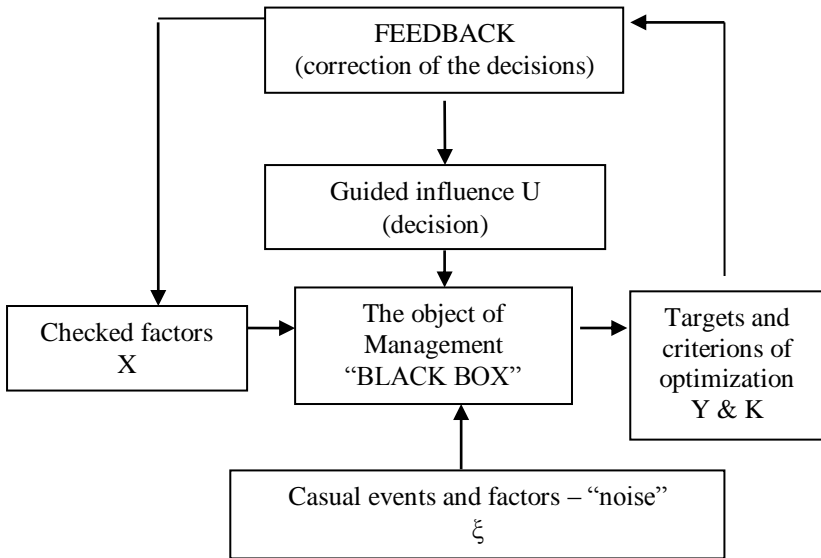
FEEDBACK
(correction of the decisions)

Guided influence U
(decision)

Checked factors
X

The object of
Management
“BLACK BOX”

Targets and
criterions of
optimization
Y & K

Casual events and factors – “noise”
$\xi$